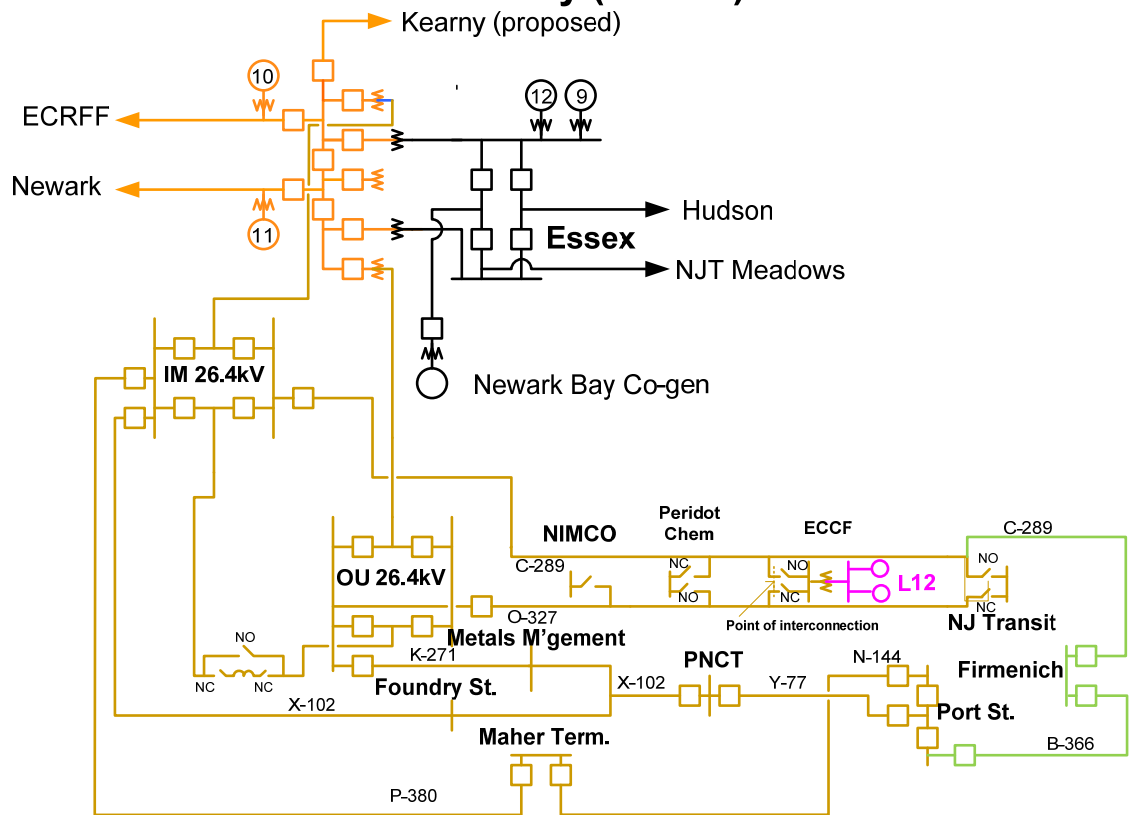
Kearny (proposed)

10

ECRFF

Newark

11

12

9

Hudson

Essex

NJT Meadows

Newark Bay Co-gen

IM 26.4kV

OU 26.4kV

NIMCO

Peridot Chem

ECCF

C-289

NO

NC

L12

C-289

NC

NO

NO

NC

O-327

Point of interconnection

NJ Transit

Metals M'gement

NO

NC

NC

K-271

Foundry St.

PNCT

N-144

Firmenich

X-102

X-102

Y-77

Port St.

Maher Term.

B-366

P-380